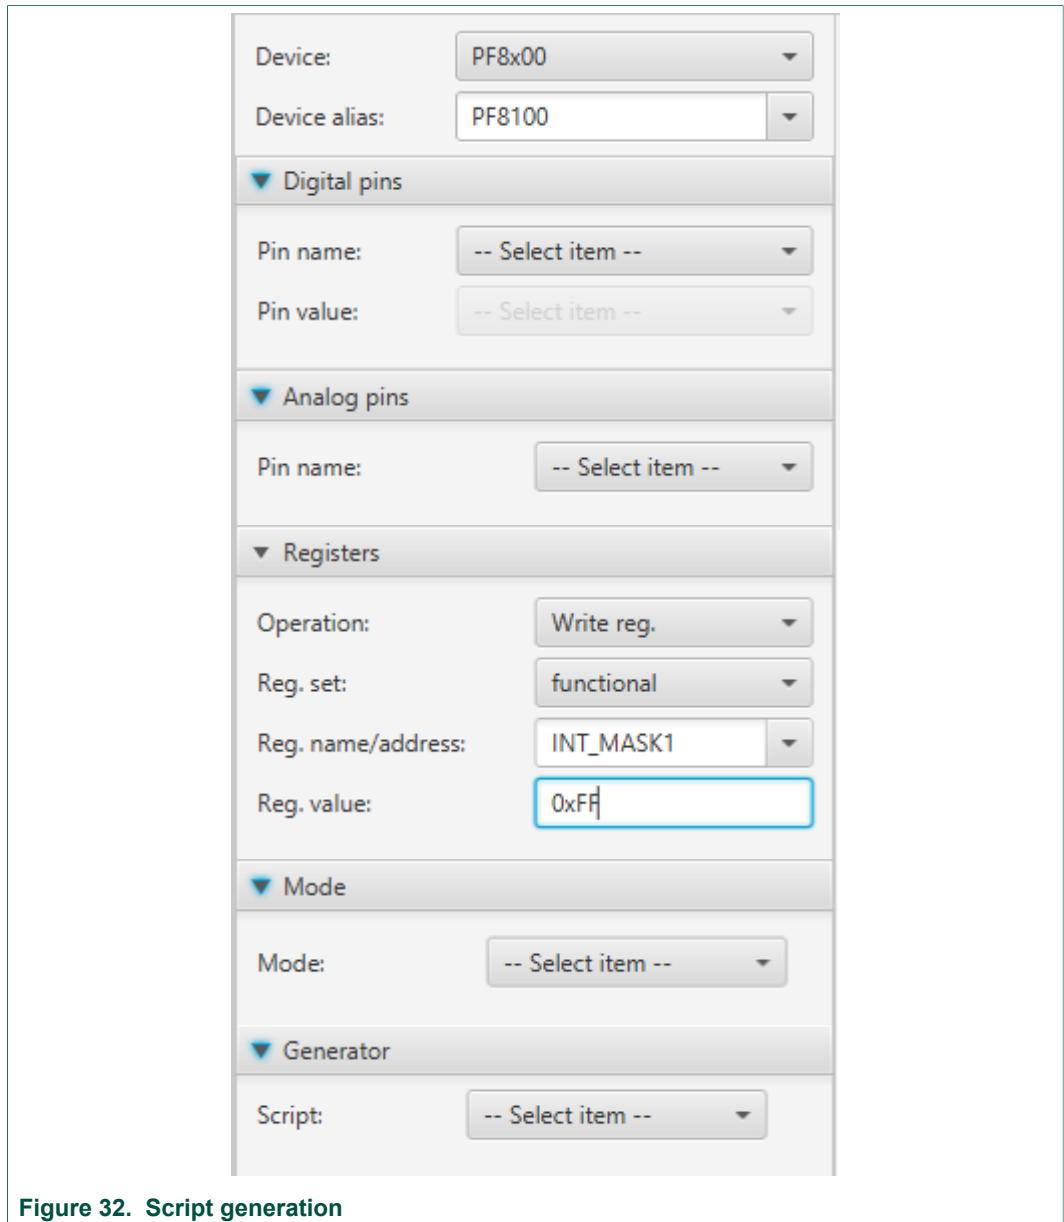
Device: PF8x00

Device alias: PF8100

Digital pins

Pin name: -- Select item --

Pin value: -- Select item --

Analog pins

Pin name: -- Select item --

Registers

Operation: Write reg.

Reg. set: functional

Reg. name/address: INT_MASK1

Reg. value: 0xFF

Mode

Mode: -- Select item --

Generator

Script: -- Select item --

Figure 32. Script generation